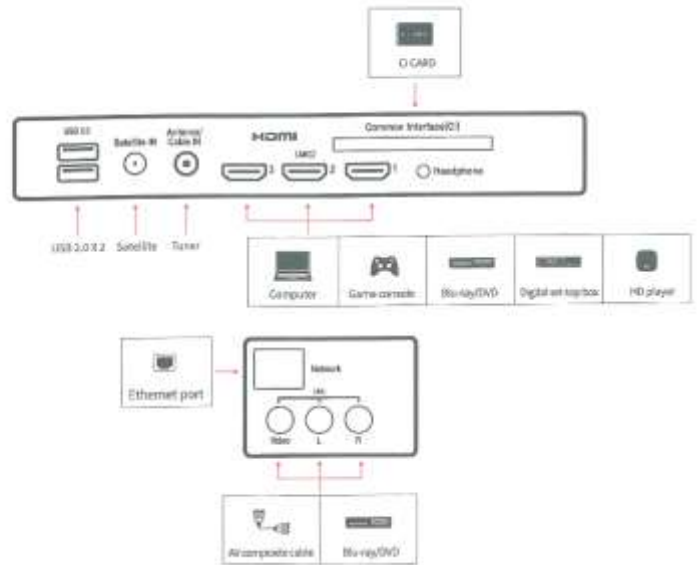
CI CARD

USB 2.0

Satellite IN

Antenna/ Cable IN

HDMI

3

ARC 2

1

Common Interface(CI)

Headphone

USB 2.0 X 2

Satellite

Tuner

Computer

Game console

Blu-ray/DVD

Digital set-top box

HD player

Ethernet port

Network

AV

Video

L

R

AV composite cable

Blu-ray/DVD